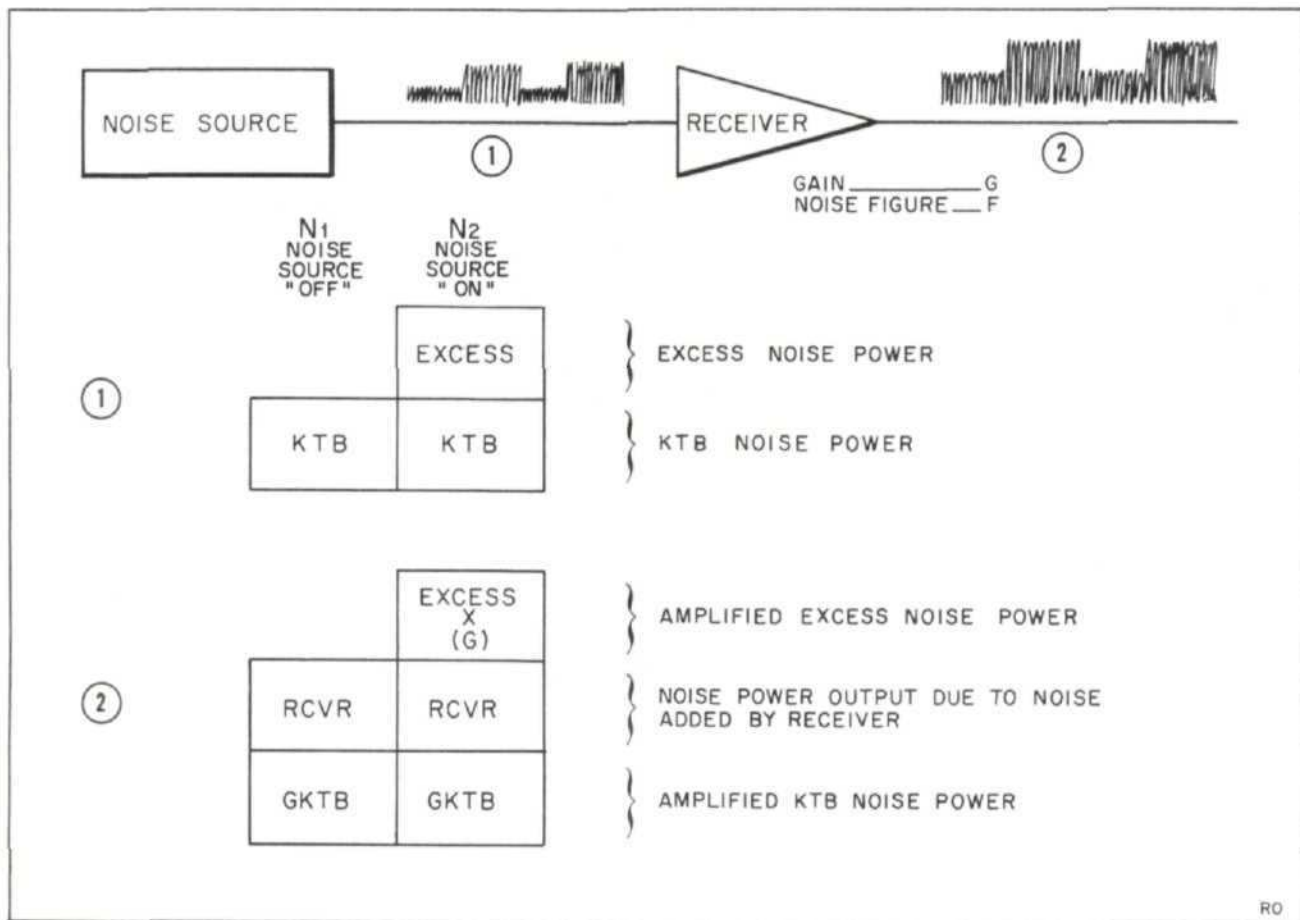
NOISE SOURCE

①

RECEIVER

②

GAIN ____________ G
NOISE FIGURE ___ F

$N_1$
NOISE SOURCE "OFF"

$N_2$
NOISE SOURCE "ON"

①

EXCESS

EXCESS NOISE POWER

KTB | KTB

KTB NOISE POWER

②

EXCESS
X
(G)

AMPLIFIED EXCESS NOISE POWER

RCVR | RCVR

NOISE POWER OUTPUT DUE TO NOISE ADDED BY RECEIVER

GKTB | GKTB

AMPLIFIED KTB NOISE POWER

RO